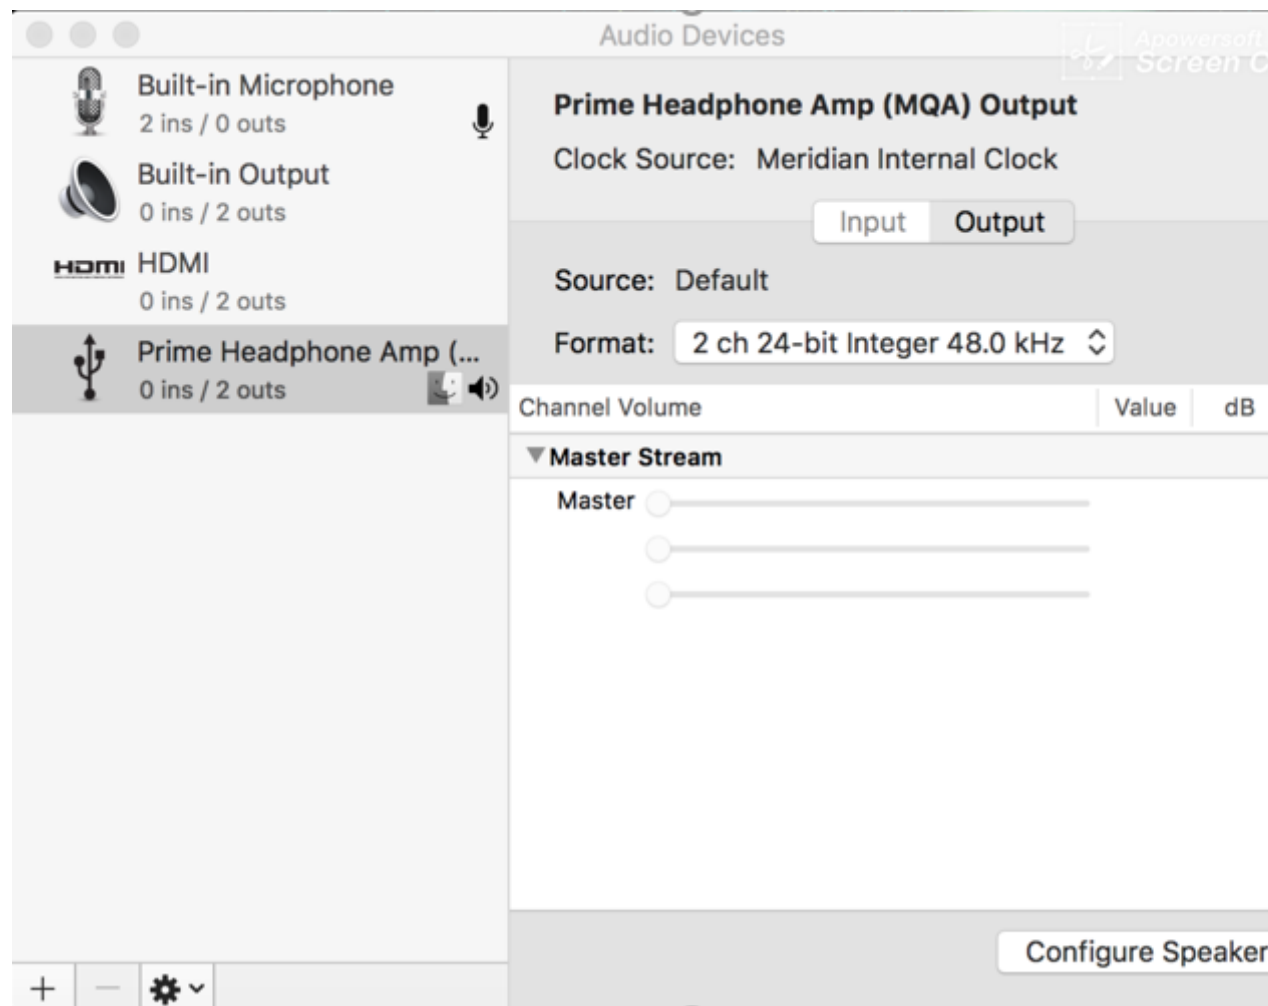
Audio Devices

Apowersoft
Screen C

Built-in Microphone
2 ins / 0 outs

Built-in Output
0 ins / 2 outs

HDMI HDMI
0 ins / 2 outs

Prime Headphone Amp (...
0 ins / 2 outs

Prime Headphone Amp (MQA) Output

Clock Source: Meridian Internal Clock

Input Output

Source: Default

Format: 2 ch 24-bit Integer 48.0 kHz

| Channel Volume | Value | dB |
|---|---|---|

▼Master Stream

Master

Configure Speaker

+ —